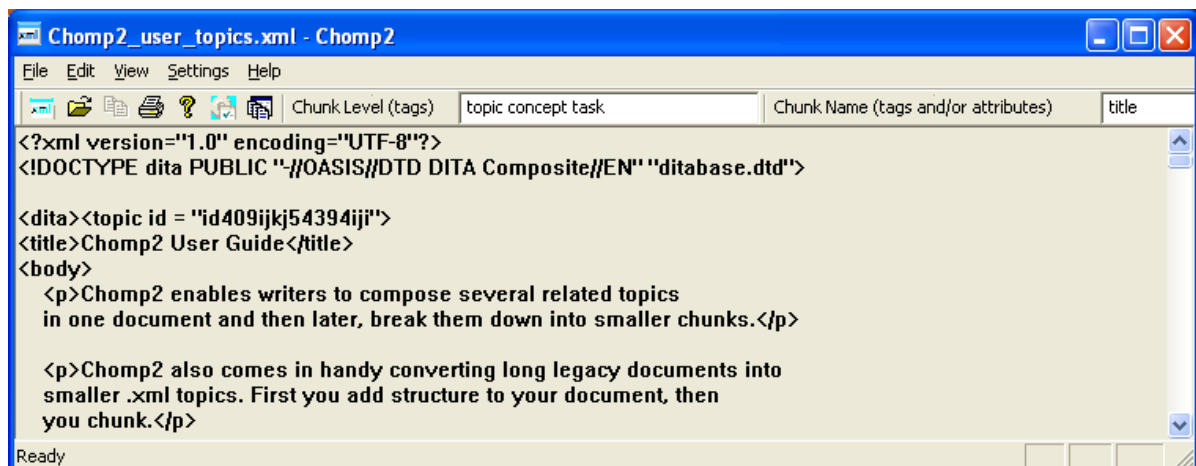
Chomp2_user_topics.xml - Chomp2

File Edit View Settings Help

Chunk Level (tags) topic concept task Chunk Name (tags and/or attributes) title

<?xml version="1.0" encoding="UTF-8"?>
<!DOCTYPE dita PUBLIC "-//OASIS//DTD DITA Composite//EN" "ditabase.dtd">

<dita><topic id = "id409ijkj54394iji">
<title>Chomp2 User Guide</title>
<body>
<p>Chomp2 enables writers to compose several related topics in one document and then later, break them down into smaller chunks.</p>

<p>Chomp2 also comes in handy converting long legacy documents into smaller .xml topics. First you add structure to your document, then you chunk.</p>

Ready